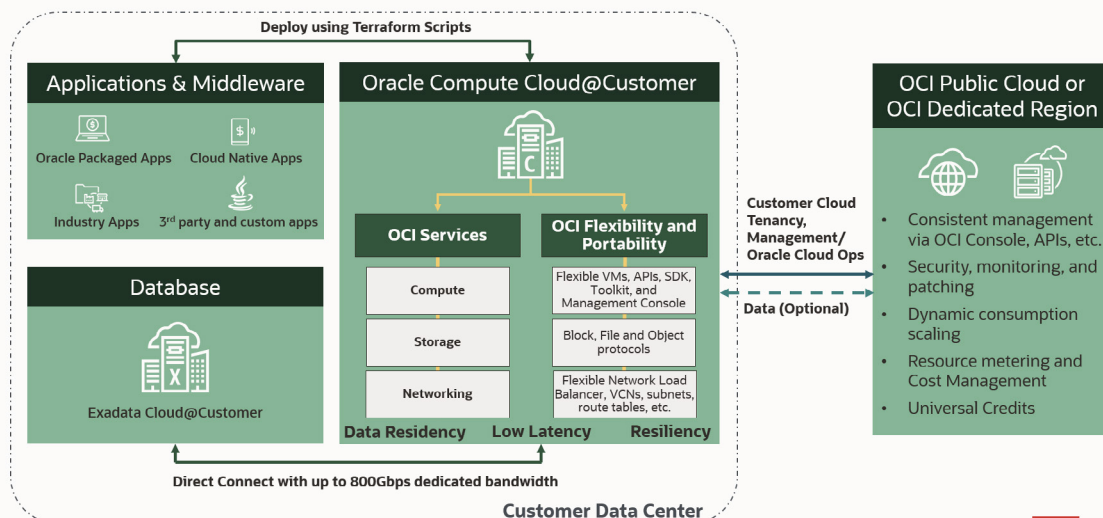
Deploy using Terraform Scripts

Applications & Middleware

Oracle Packaged Apps

Cloud Native Apps

Industry Apps

3$^{rd}$ party and custom apps

Database

Exadata Cloud@Customer

Oracle Compute Cloud@Customer

OCI Services

Compute

Storage

Networking

OCI Flexibility and Portability

Flexible VMs, APIs, SDK, Toolkit, and Management Console

Block, File and Object protocols

Flexible Network Load Balancer, VCNs, subnets, route tables, etc.

Data Residency

Low Latency

Resiliency

Customer Cloud Tenancy, Management/ Oracle Cloud Ops

Data (Optional)

OCI Public Cloud or OCI Dedicated Region

• Consistent management via OCI Console, APIs, etc.
• Security, monitoring, and patching
• Dynamic consumption scaling
• Resource metering and Cost Management
• Universal Credits

Direct Connect with up to 800Gbps dedicated bandwidth

Customer Data Center